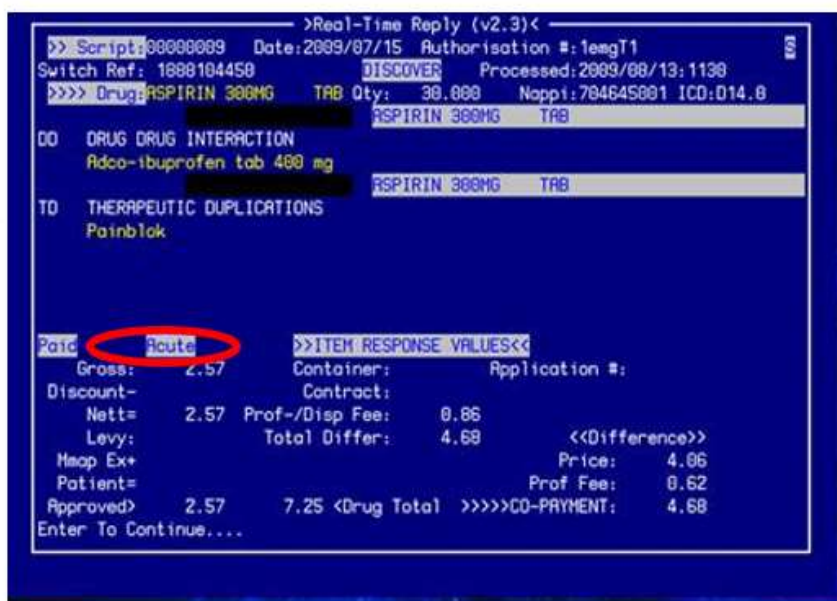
>Real-Time Reply (v2.3)<

>> Script:00000089 Date:2009/07/15 Authorisation #:1emgT1 S
Switch Ref: 1888104450 DISCOVER Processed:2009/08/13:1138
>>>> Drug:ASPIRIN 300MG TAB Qty: 30.000 Nappi:704645001 ICD:D14.8
ASPIRIN 300MG TAB
DD DRUG DRUG INTERACTION
Adco-ibuprofen tab 400 mg
ASPIRIN 300MG TAB
TD THERAPEUTIC DUPLICATIONS
Painblok

Paid Acute >>ITEM RESPONSE VALUES<<
Gross: 2.57 Container: Application #:
Discount- Contract:
Nett= 2.57 Prof-/Disp Fee: 0.86
Levy: Total Differ: 4.68 <<Difference>>
Mmap Ex+ Price: 4.06
Patient= Prof Fee: 0.62
Approved> 2.57 7.25 <Drug Total >>>>>CO-PAYMENT: 4.68
Enter To Continue....